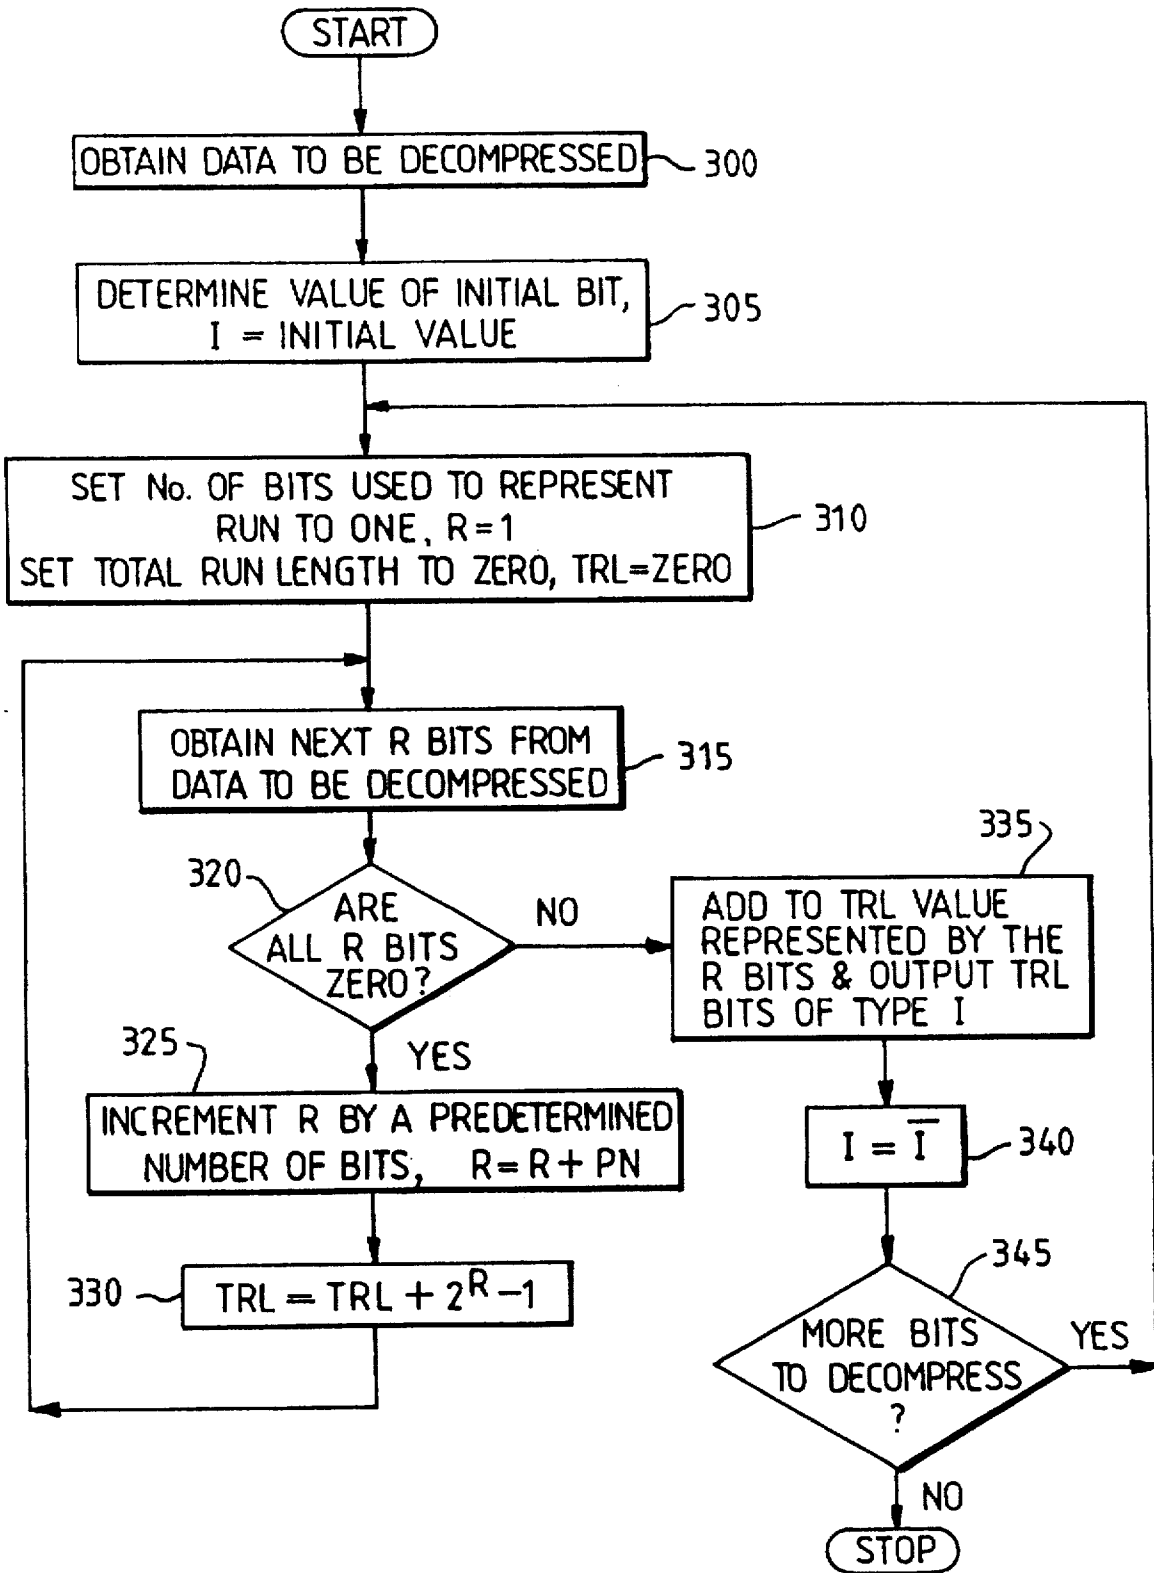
START

OBTAIN DATA TO BE DECOMPRESSED 300

DETERMINE VALUE OF INITIAL BIT, I = INITIAL VALUE 305

SET No. OF BITS USED TO REPRESENT RUN TO ONE, R=1
SET TOTAL RUN LENGTH TO ZERO, TRL=ZERO 310

OBTAIN NEXT R BITS FROM DATA TO BE DECOMPRESSED 315

320 ARE ALL R BITS ZERO?

NO

335

ADD TO TRL VALUE REPRESENTED BY THE R BITS & OUTPUT TRL BITS OF TYPE I

325

YES

INCREMENT R BY A PREDETERMINED NUMBER OF BITS, R=R+PN

$I = \overline{I}$ 340

330 $TRL = TRL + 2^R - 1$

345

MORE BITS TO DECOMPRESS ?

YES

NO

STOP